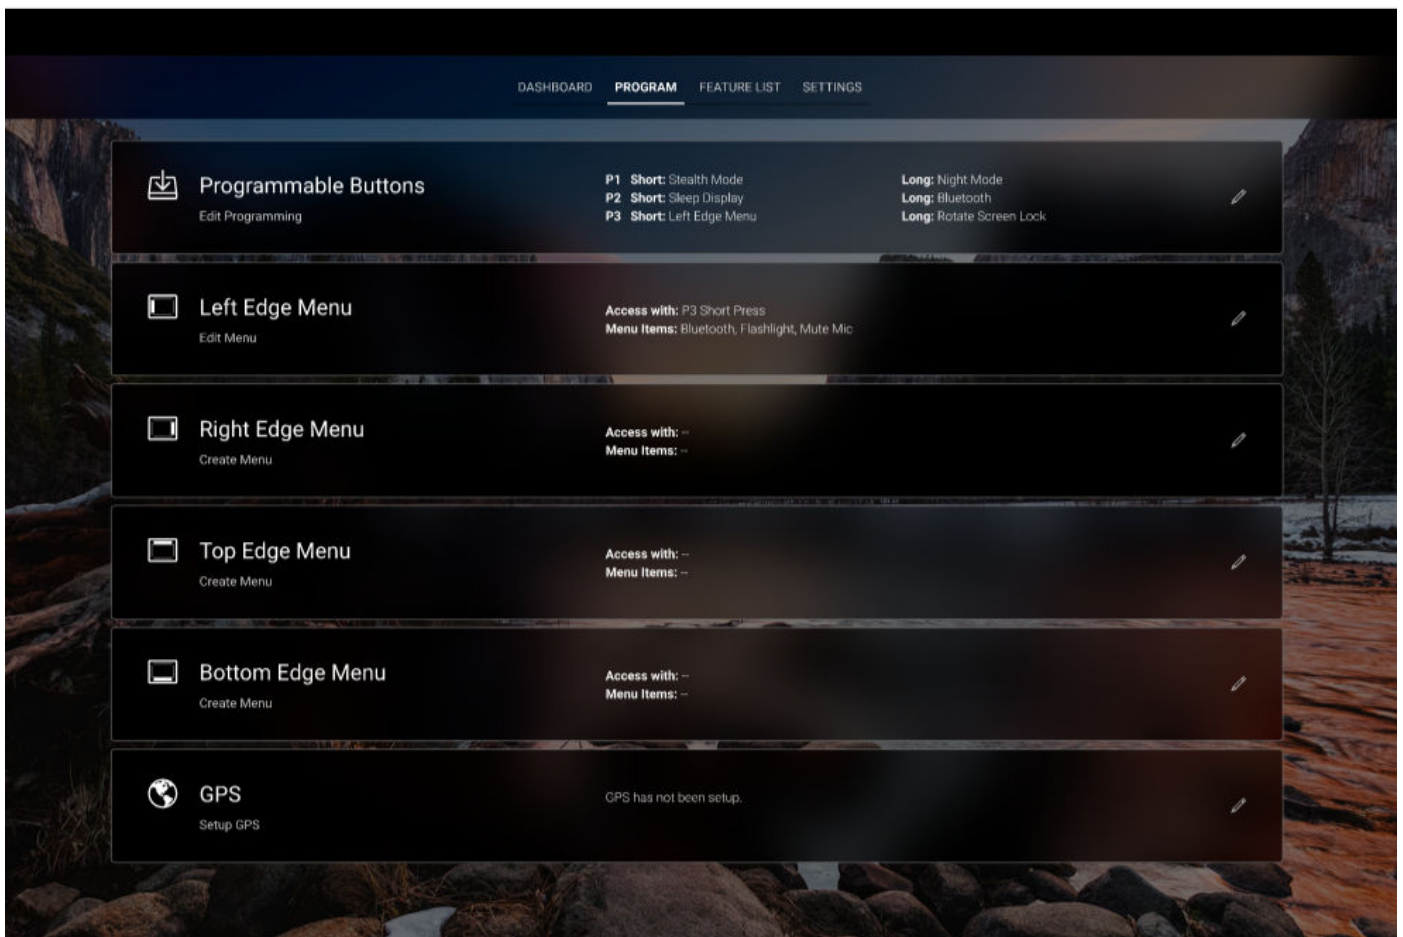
DASHBOARD PROGRAM FEATURE LIST SETTINGS

Programmable Buttons
Edit Programming

P1 Short: Stealth Mode
P2 Short: Sleep Display
P3 Short: Left Edge Menu

Long: Night Mode
Long: Bluetooth
Long: Rotate Screen Lock

Left Edge Menu
Edit Menu

Access with: P3 Short Press
Menu Items: Bluetooth, Flashlight, Mute Mic

Right Edge Menu
Create Menu

Access with: --
Menu Items: --

Top Edge Menu
Create Menu

Access with: --
Menu Items: --

Bottom Edge Menu
Create Menu

Access with: --
Menu Items: --

GPS
Setup GPS

GPS has not been setup.